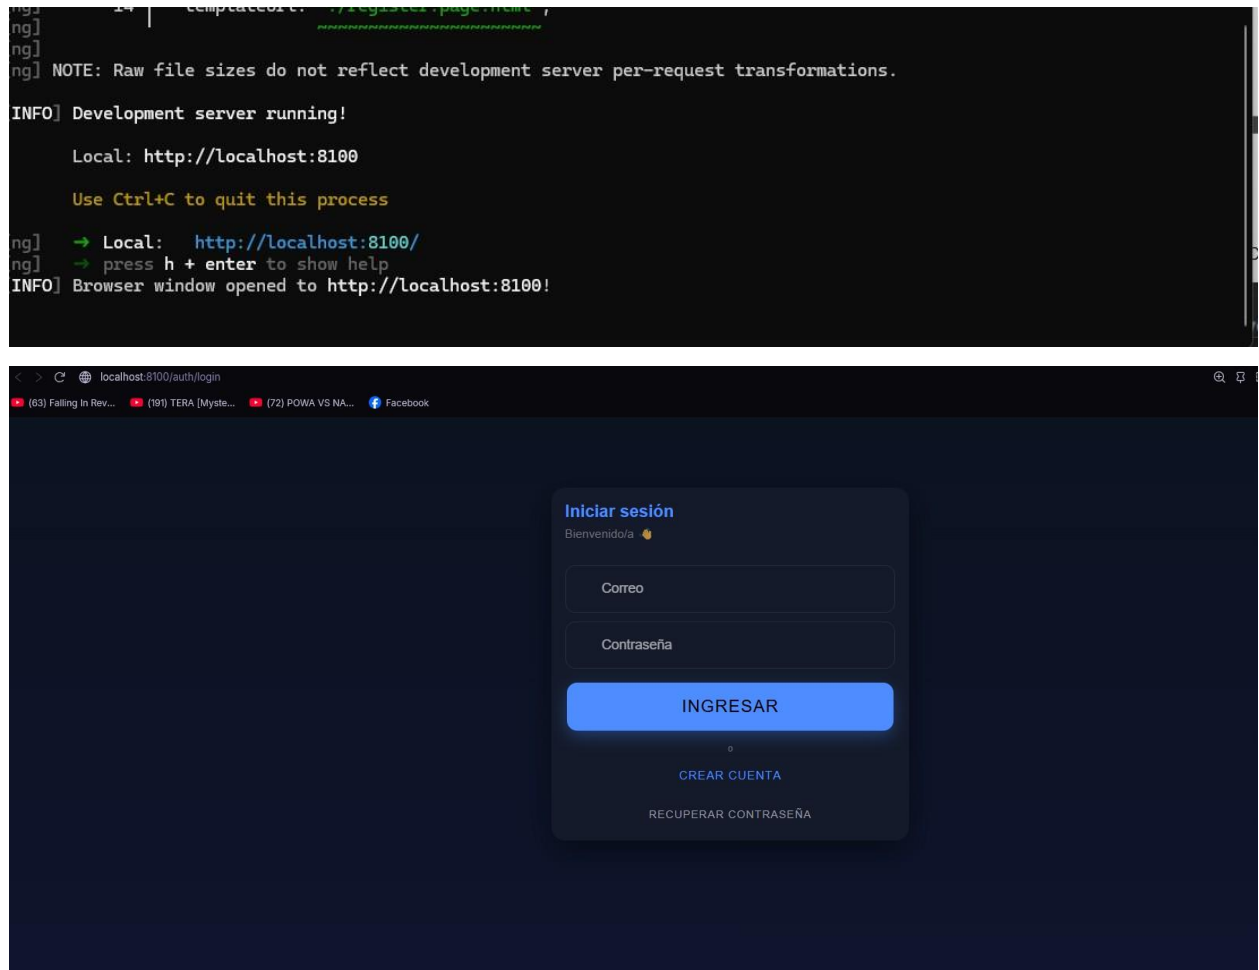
ng] 14 | templateUrl: './register.page.html',
ng]
ng]
ng] NOTE: Raw file sizes do not reflect development server per-request transformations.

INFO] Development server running!

Local: http://localhost:8100

Use Ctrl+C to quit this process

ng] → Local: http://localhost:8100/
ng] → press h + enter to show help
INFO] Browser window opened to http://localhost:8100!

localhost:8100/auth/login

(63) Falling In Rev... (191) TERA [Myste... (72) POWA VS NA... Facebook

Iniciar sesión
Bienvenido/a 👋

Correo

Contraseña

INGRESAR

o

CREAR CUENTA

RECUPERAR CONTRASEÑA